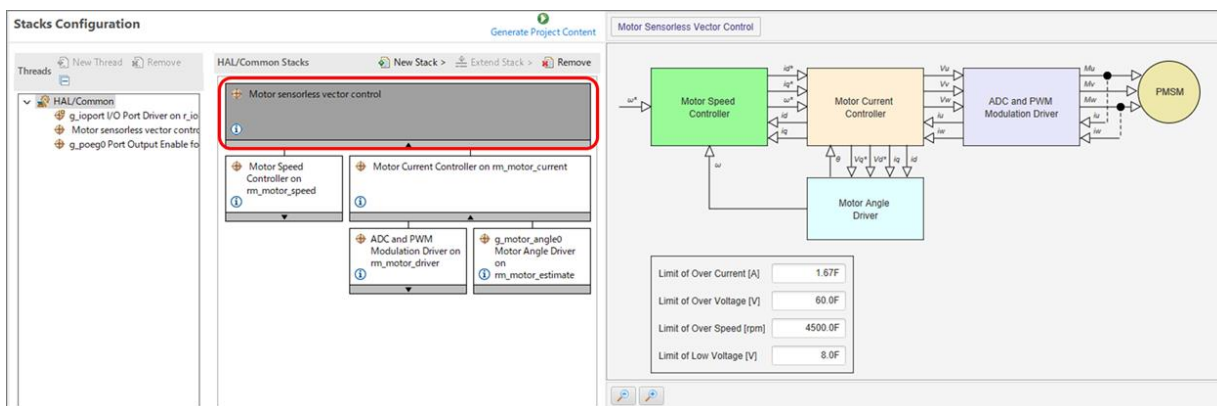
Stacks Configuration

Generate Project Content

Threads New Thread Remove

HAL/Common
g_ioport I/O Port Driver on r_io
Motor sensorless vector contro
g_poeg0 Port Output Enable fo

HAL/Common Stacks

New Stack > Extend Stack > Remove

Motor sensorless vector control

Motor Speed Controller on rm_motor_speed

Motor Current Controller on rm_motor_current

ADC and PWM Modulation Driver on rm_motor_driver

g_motor_angle0 Motor Angle Driver on rm_motor_estimate

Motor Sensorless Vector Control

$\omega^*$

Motor Speed Controller

iq*
iq*
$\omega$*
id
iq

Motor Current Controller

Vu
Vv
Vw
iu
iw

ADC and PWM Modulation Driver

Mu
Mv
Mw
iu
iw

PMSM

$\omega$

$\theta$
Vq*
Vd*
iq
id

Motor Angle Driver

| Limit of Over Current [A] | 1.67F |
|---|---|
| Limit of Over Voltage [V] | 60.0F |
| Limit of Over Speed [rpm] | 4500.0F |
| Limit of Low Voltage [V] | 8.0F |